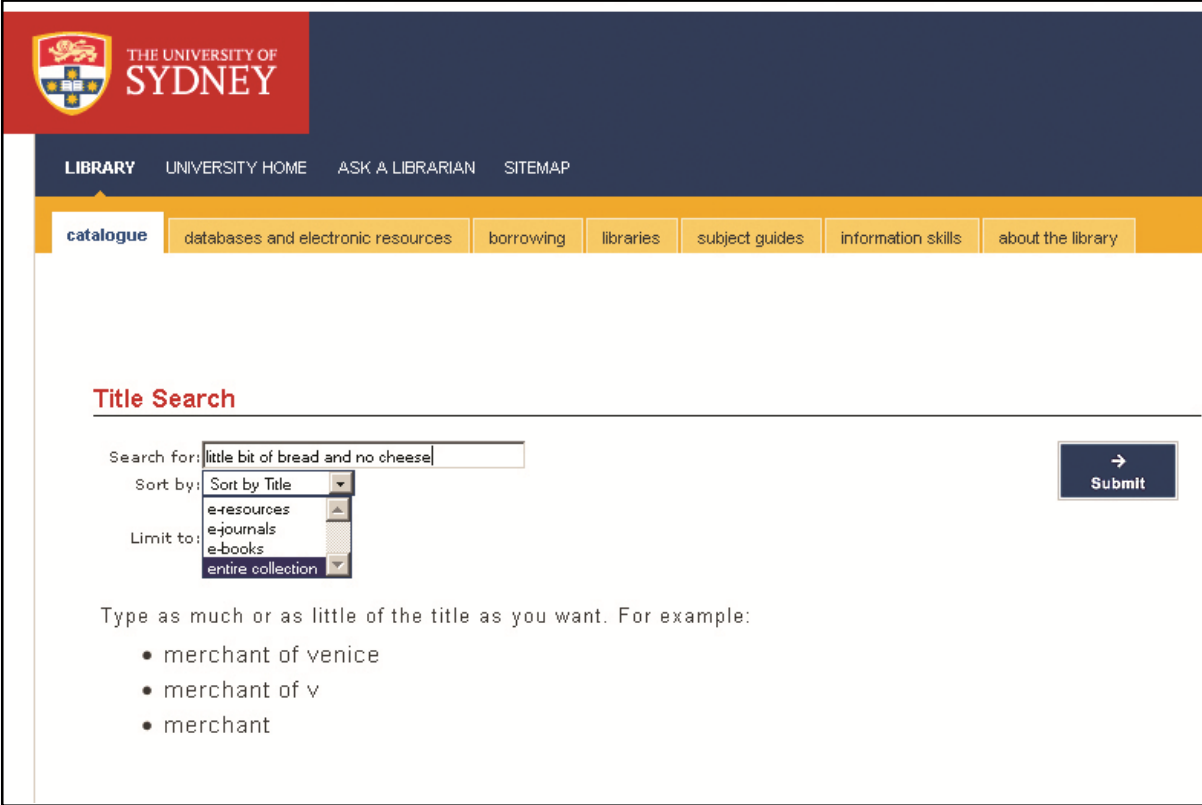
THE UNIVERSITY OF SYDNEY

LIBRARY UNIVERSITY HOME ASK A LIBRARIAN SITEMAP

catalogue databases and electronic resources borrowing libraries subject guides information skills about the library

Title Search

Search for: little bit of bread and no cheese

Sort by: Sort by Title

Limit to: e-resources e-journals e-books entire collection

Submit

Type as much or as little of the title as you want. For example:

- merchant of venice
- merchant of v
- merchant